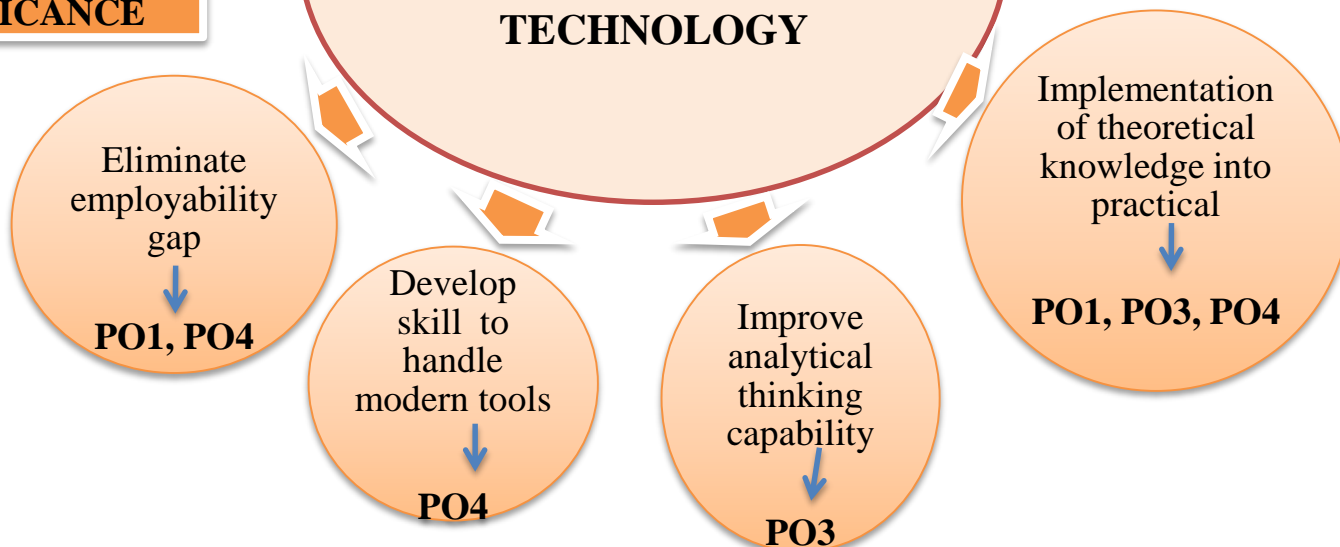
ICANCE

TECHNOLOGY

Eliminate employability gap

PO1, PO4

Develop skill to handle modern tools

PO4

Improve analytical thinking capability

PO3

Implementation of theoretical knowledge into practical

PO1, PO3, PO4